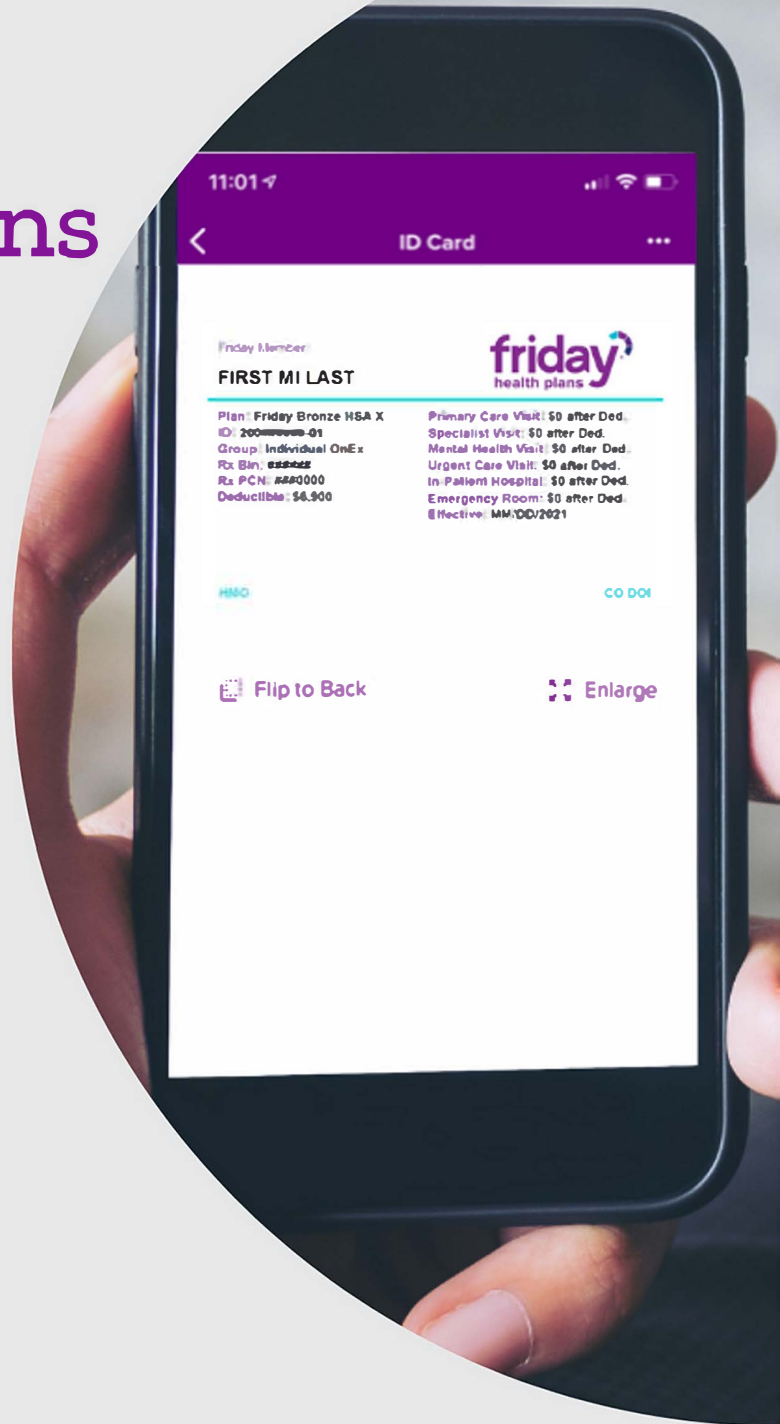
ns

11:01

ID Card

Friday Member

FIRST MI LAST

friday health plans

Plan: Friday Bronze HSA X
ID: 200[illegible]01
Group: Individual OnEx
Rx Bin: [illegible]
Rx PCN: ###0000
Deductible: $6,900

Primary Care Visit: $0 after Ded.
Specialist Visit: $0 after Ded.
Mental Health Visit: $0 after Ded.
Urgent Care Visit: $0 after Ded.
In-Patient Hospital: $0 after Ded.
Emergency Room: $0 after Ded.
Effective: MM/DD/2021

HMO

CO DOI

Flip to Back

Enlarge